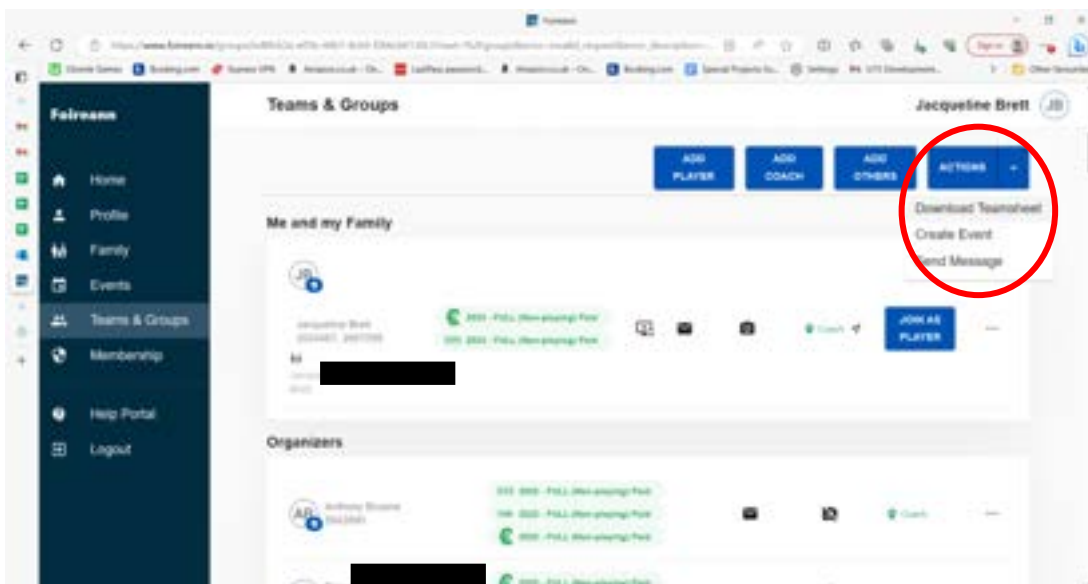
Foireann

Home
Profile
Family
Events
Teams & Groups
Membership
Help Portal
Logout

Teams & Groups

Jacqueline Brett JB

ADD PLAYER
ADD COACH
ADD OTHERS
ACTIONS

Download Teamsheet
Create Event
Send Message

Me and my Family

JB

Jacqueline Brett
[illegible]

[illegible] 2023 - FULL (Non-playing) Fee
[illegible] 2023 - FULL (Non-playing) Fee

Coach

JOIN AS PLAYER

Organizers

AB

Anthony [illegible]
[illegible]

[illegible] 2023 - FULL (Non-playing) Fee
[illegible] 2023 - FULL (Non-playing) Fee
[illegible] 2023 - FULL (Non-playing) Fee

Coach